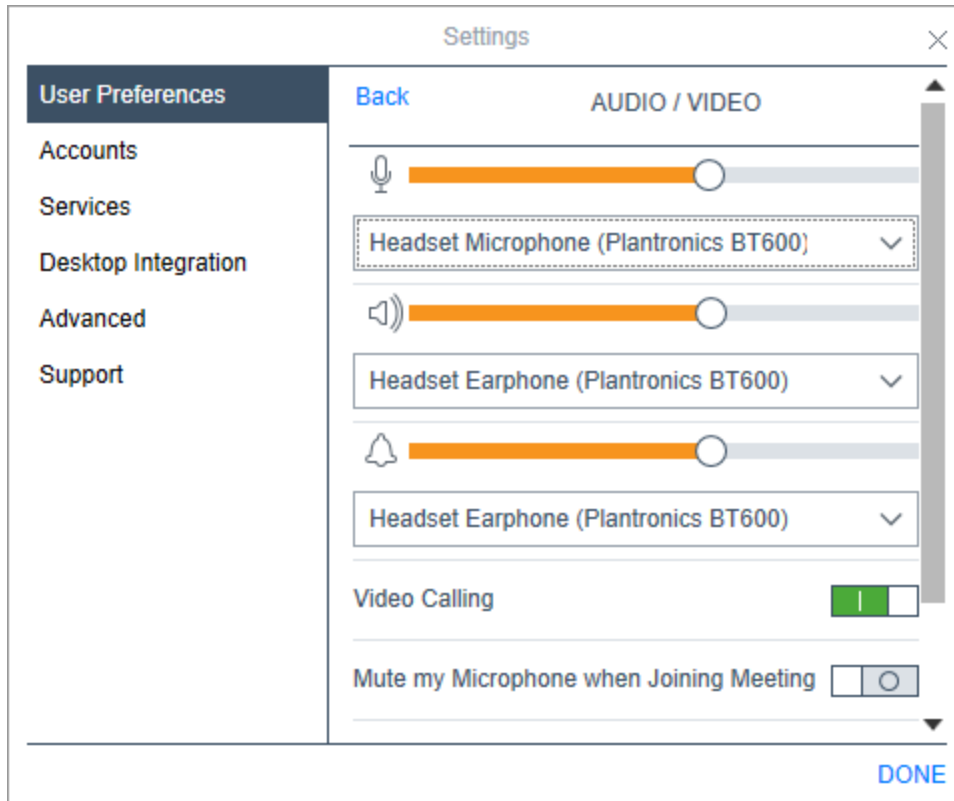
Settings

User Preferences
Accounts
Services
Desktop Integration
Advanced
Support

Back
AUDIO / VIDEO

Headset Microphone (Plantronics BT600)

Headset Earphone (Plantronics BT600)

Headset Earphone (Plantronics BT600)

Video Calling

Mute my Microphone when Joining Meeting

DONE